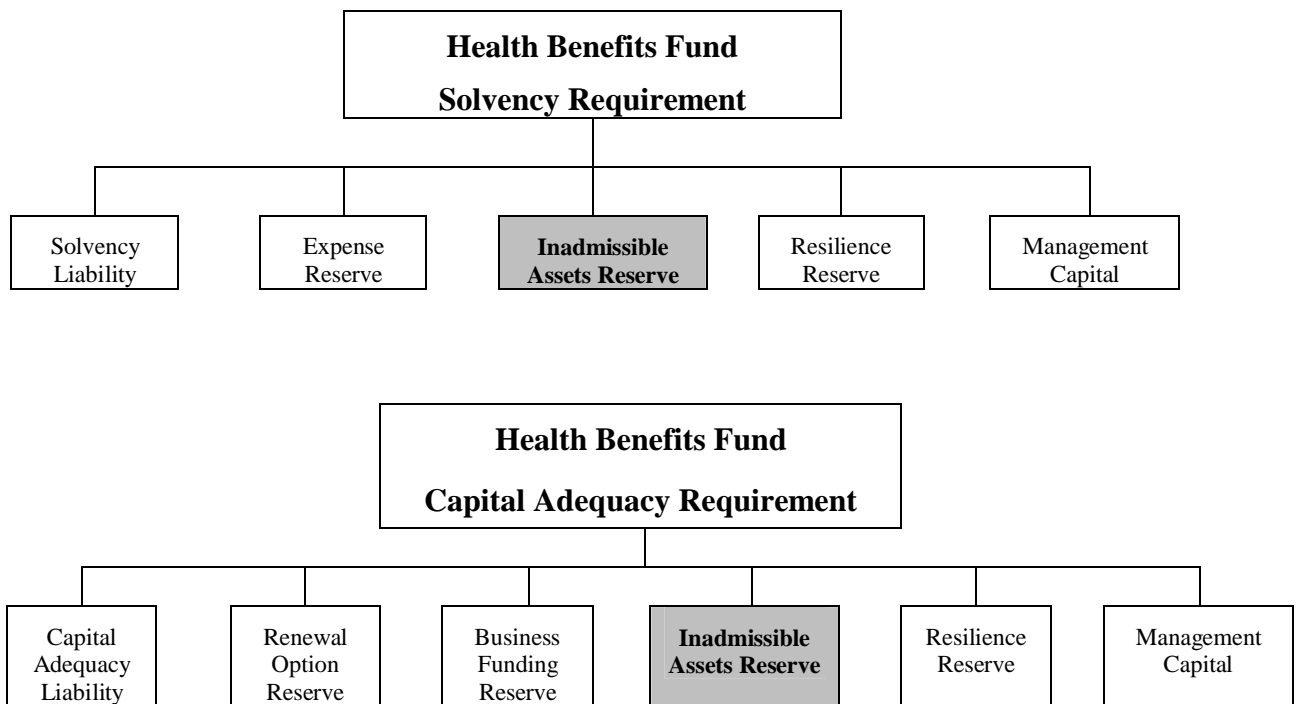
**Health Benefits Fund**

**Solvency Requirement**

Solvency Liability

Expense Reserve

**Inadmissible Assets Reserve**

Resilience Reserve

Management Capital

**Health Benefits Fund**

**Capital Adequacy Requirement**

Capital Adequacy Liability

Renewal Option Reserve

Business Funding Reserve

**Inadmissible Assets Reserve**

Resilience Reserve

Management Capital